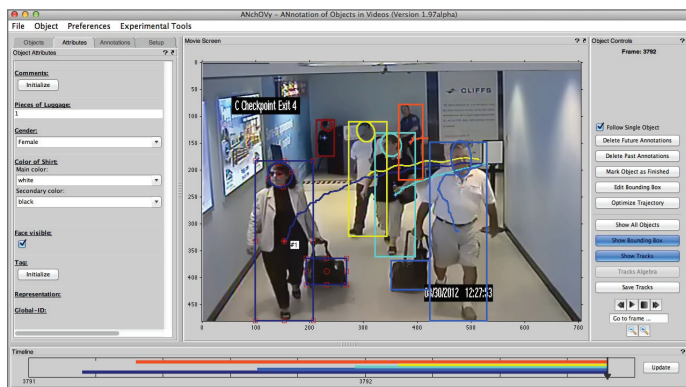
ANchOVy - ANnotation of Objects in Videos (Version 1.97alpha)

File Object Preferences Experimental Tools

Objects Attributes Annotations Setup

Object Attributes

Comments:
Initialize

Pieces of Luggage:
1

Gender:
Female

Color of Shirt:
Main color:
white
Secondary color:
black

Face visible:

Tag:
Initialize

Representation:

Global-ID:

Movie Screen

C Checkpoint Exit 4

CLIFFS

#1

04/30/2012 12:27:43

0 50 100 150 200 250 300 350 400 450
0 100 200 300 400 500 600 700

Object Controls

Frame: 3792

Follow Single Object
Delete Future Annotations
Delete Past Annotations
Mark Object as Finished
Edit Bounding Box
Optimize Trajectory
Show All Objects
Show Bounding Box
Show Tracks
Tracks Algebra
Save Tracks

Go to frame ...

Timeline

3791 3792

Update